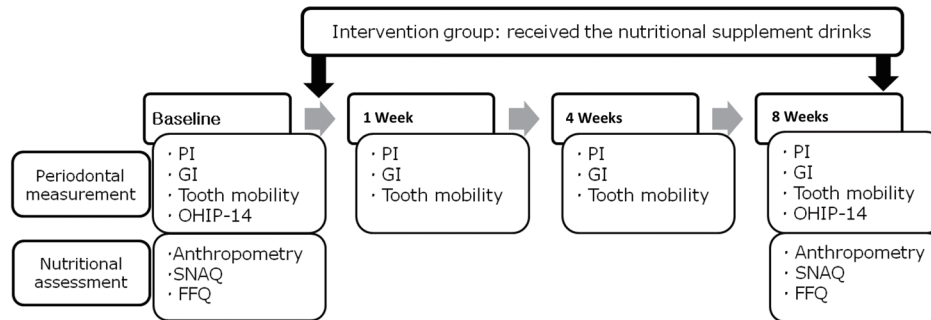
Intervention group: received the nutritional supplement drinks

Baseline

1 Week

4 Weeks

8 Weeks

Periodontal measurement

・PI
・GI
・Tooth mobility
・OHIP-14

・PI
・GI
・Tooth mobility

・PI
・GI
・Tooth mobility

・PI
・GI
・Tooth mobility
・OHIP-14

Nutritional assessment

・Anthropometry
・SNAQ
・FFQ

・Anthropometry
・SNAQ
・FFQ